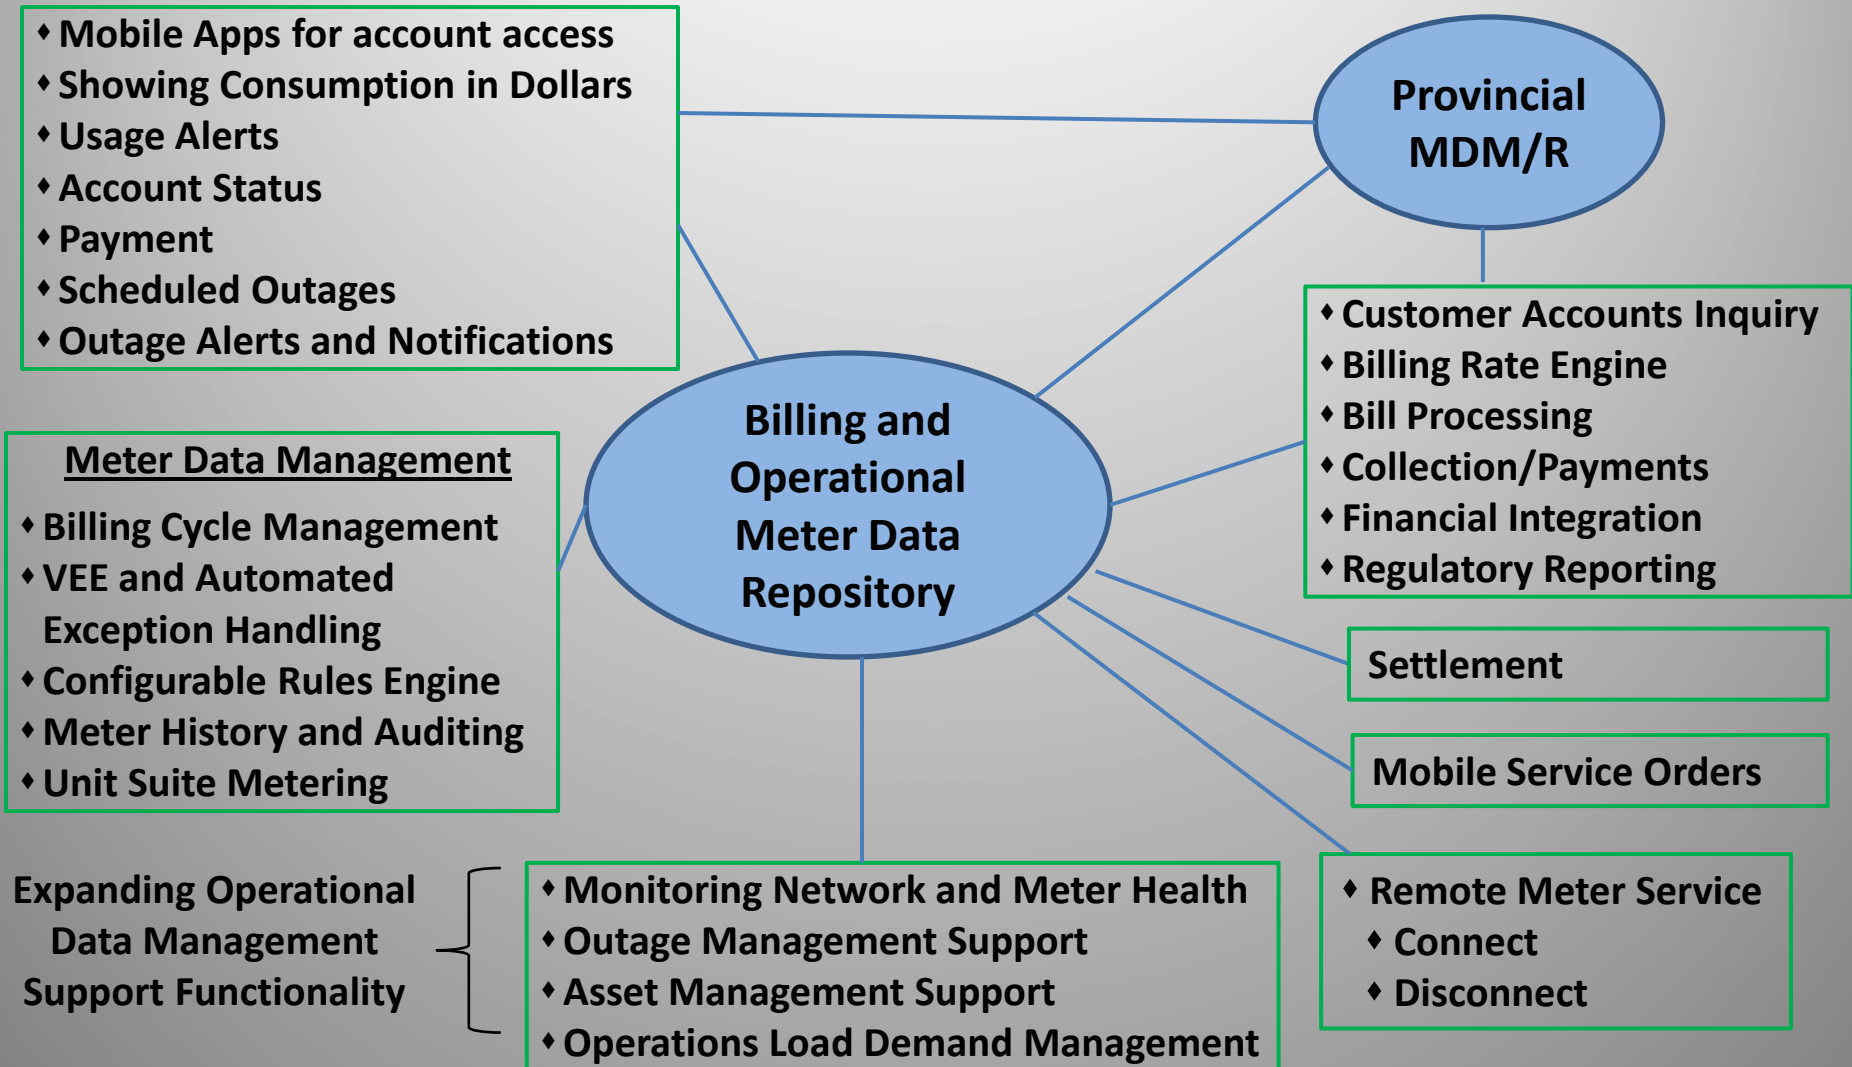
♦ Mobile Apps for account access
♦ Showing Consumption in Dollars
♦ Usage Alerts
♦ Account Status
♦ Payment
♦ Scheduled Outages
♦ Outage Alerts and Notifications

Provincial MDM/R

♦ Customer Accounts Inquiry
♦ Billing Rate Engine
♦ Bill Processing
♦ Collection/Payments
♦ Financial Integration
♦ Regulatory Reporting

Billing and Operational Meter Data Repository

Meter Data Management

♦ Billing Cycle Management
♦ VEE and Automated Exception Handling
♦ Configurable Rules Engine
♦ Meter History and Auditing
♦ Unit Suite Metering

Settlement

Mobile Service Orders

Expanding Operational Data Management Support Functionality

♦ Monitoring Network and Meter Health
♦ Outage Management Support
♦ Asset Management Support
♦ Operations Load Demand Management

♦ Remote Meter Service
♦ Connect
♦ Disconnect